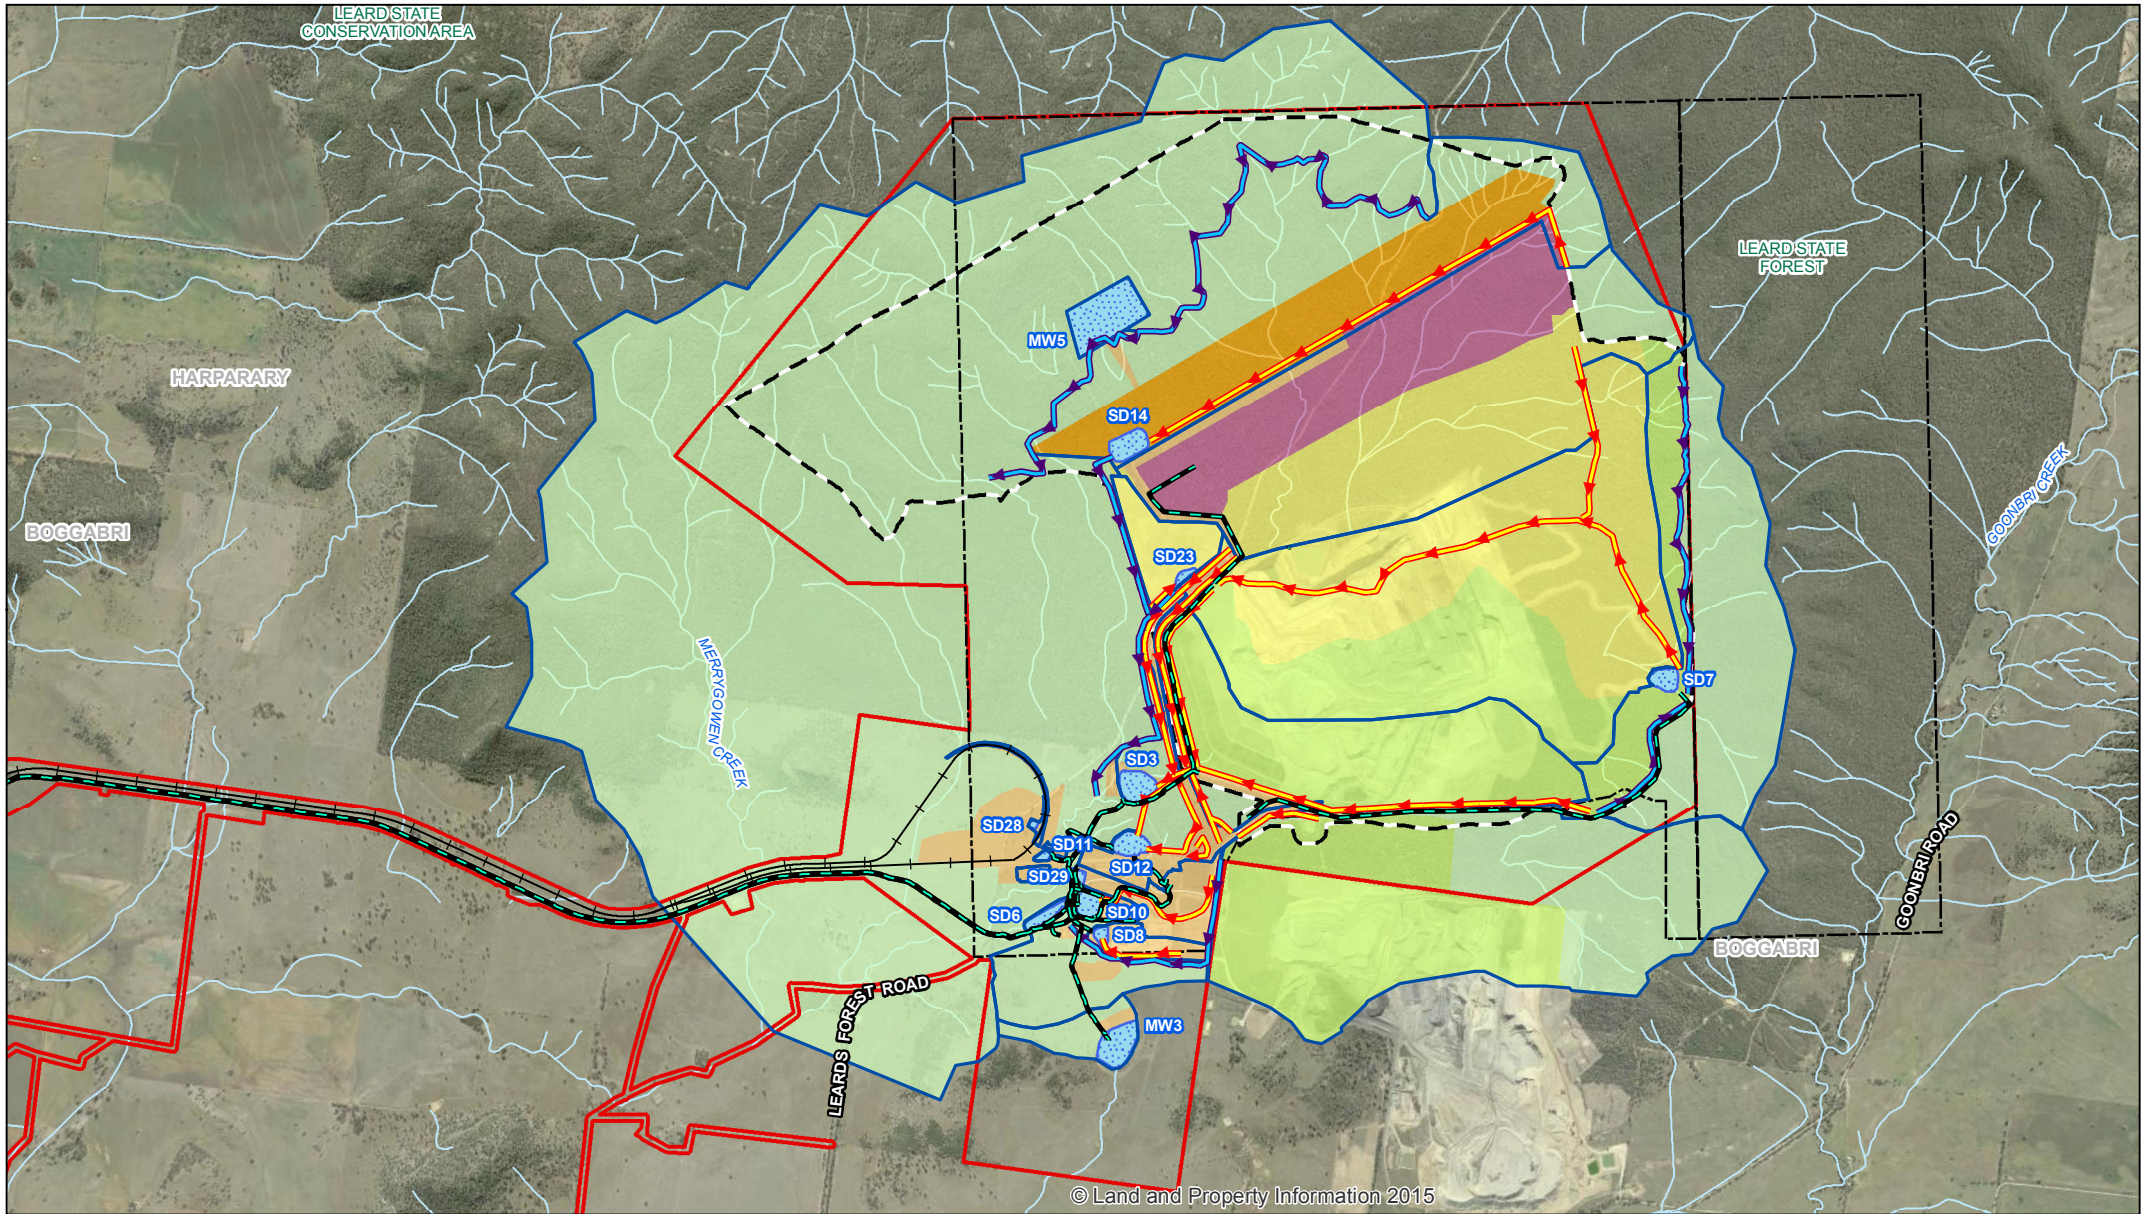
LEARD STATE CONSERVATION AREA

LEARD STATE FOREST

HARPARARY

BOGGABRI

MW5

SD14

SD23

MERRYGOWEN CREEK

GOONBRI CREEK

SD7

SD3

SD28

SD11

SD12

SD29

SD6

SD10

SD8

MW3

LEARDS FOREST ROAD

GOONBRI ROAD

BOGGABRI

© Land and Property Information 2015